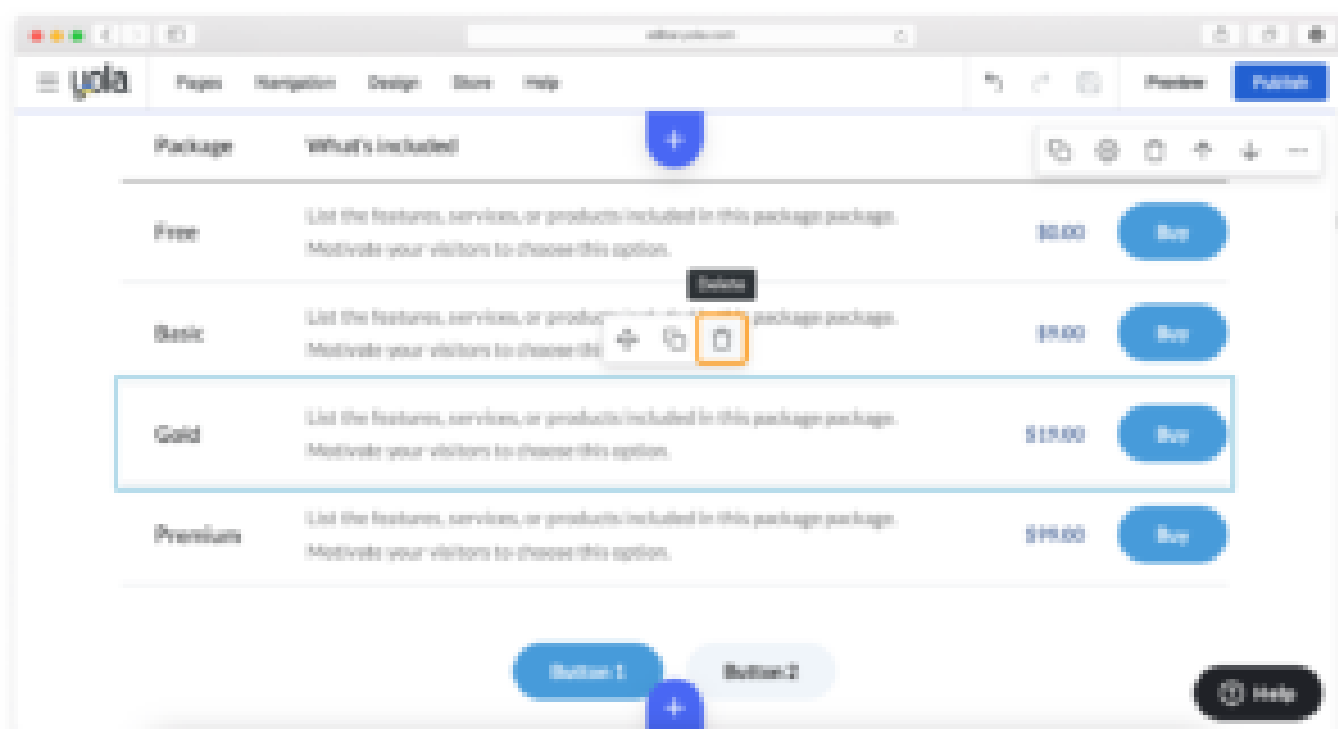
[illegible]

yola Pages Navigation Design Store Help

Preview Publish

Package What's included

| Free | List the features, services, or products included in this package package. Motivate your visitors to choose this option. | $0.00 | Buy |
|---|---|---|---|
| Basic | List the features, services, or products included in this package package. Motivate your visitors to choose this option. | $9.00 | Buy |
| Gold | List the features, services, or products included in this package package. Motivate your visitors to choose this option. | $19.00 | Buy |
| Premium | List the features, services, or products included in this package package. Motivate your visitors to choose this option. | $99.00 | Buy |

Delete

Button 1 Button 2

Help